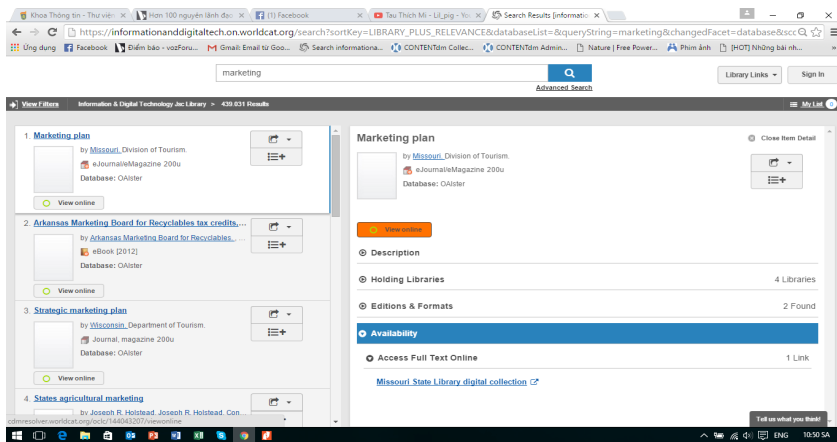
Khoa Thông tin - Thư viện ×
Hơn 100 nguyên lãnh đạo ×
(1) Facebook ×
Tau Thich Mi - Lil_pig - You ×
Search Results [information ×

https://informationanddigitaltech.on.worldcat.org/search?sortKey=LIBRARY_PLUS_RELEVANCE&databaseList=&queryString=marketing&changedFacet=database&scc

Ứng dụng Facebook Điểm báo - vozForu... Gmail: Email từ Goo... Search informationa... CONTENTdm Collec... CONTENTdm Admin... Nature | Free Power... Phim ảnh [HOT] Những bài nh...

marketing

Advanced Search

Library Links ▾

Sign In

View Filters Information & Digital Technology Jsc Library > 439,031 Results

My List 0

1. Marketing plan
by Missouri. Division of Tourism.
eJournal/eMagazine 200u
Database: OAIster
View online

2. Arkansas Marketing Board for Recyclables tax credits, ...
by Arkansas Marketing Board for Recyclables.
eBook [2012]
Database: OAIster
View online

3. Strategic marketing plan
by Wisconsin. Department of Tourism.
Journal, magazine 200u
Database: OAIster
View online

4. States agricultural marketing
by Joseph R. Holstead, Joseph R. Holstead, Con...

Marketing plan
Close Item Detail
by Missouri. Division of Tourism.
eJournal/eMagazine 200u
Database: OAIster
View online

Description

Holding Libraries 4 Libraries

Editions & Formats 2 Found

Availability

Access Full Text Online 1 Link

Missouri State Library digital collection

cdmresolver.worldcat.org/octc/144043207/viewonline

Tell us what you think!

ENG 10:50 SA